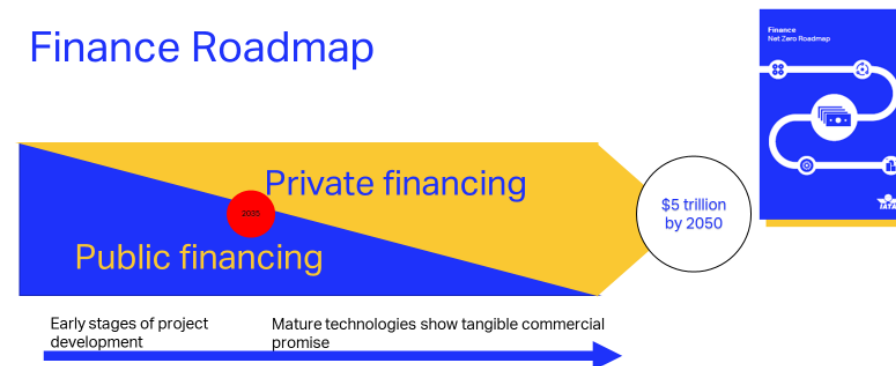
Finance Roadmap

Private financing

2035

Public financing

$5 trillion by 2050

Finance
Net Zero Roadmap

IATA

Early stages of project development

Mature technologies show tangible commercial promise